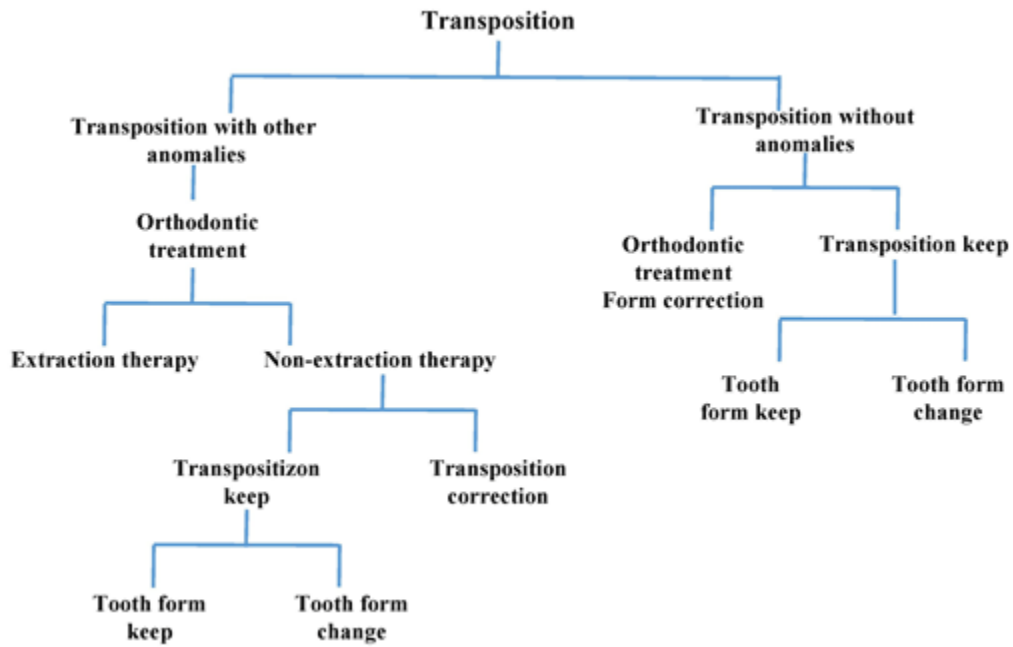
Transposition

Transposition with other anomalies

Orthodontic treatment

Extraction therapy

Non-extraction therapy

Transpositizon keep

Transposition correction

Tooth form keep

Tooth form change

Transposition without anomalies

Orthodontic treatment Form correction

Transposition keep

Tooth form keep

Tooth form change